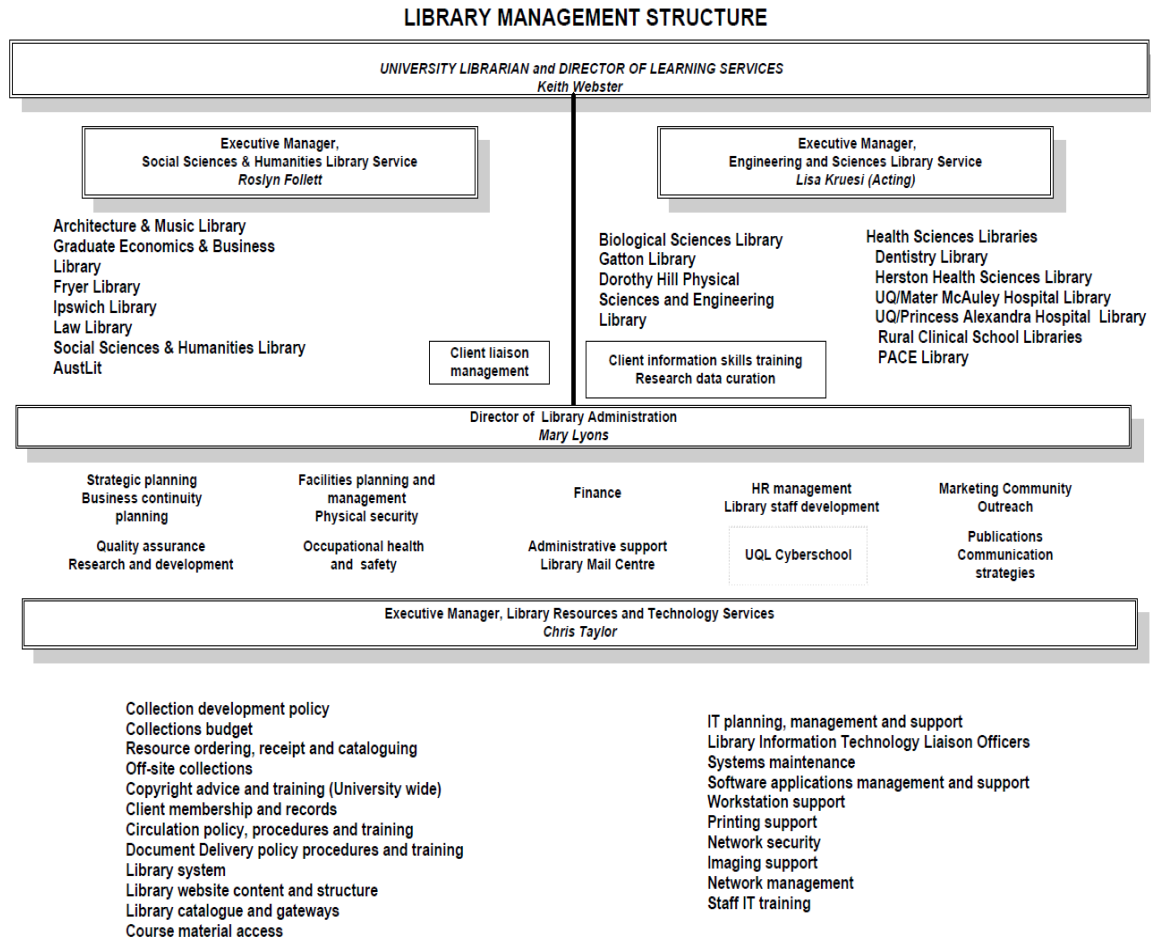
LIBRARY MANAGEMENT STRUCTURE

UNIVERSITY LIBRARIAN and DIRECTOR OF LEARNING SERVICES
Keith Webster

Executive Manager,
Social Sciences & Humanities Library Service
Roslyn Follett

Architecture & Music Library
Graduate Economics & Business Library
Fryer Library
Ipswich Library
Law Library
Social Sciences & Humanities Library
AustLit

Client liaison management

Executive Manager,
Engineering and Sciences Library Service
Lisa Kruesi (Acting)

Biological Sciences Library
Gatton Library
Dorothy Hill Physical Sciences and Engineering Library

Client information skills training
Research data curation

Health Sciences Libraries
Dentistry Library
Herston Health Sciences Library
UQ/Mater McAuley Hospital Library
UQ/Princess Alexandra Hospital Library
Rural Clinical School Libraries
PACE Library

Director of Library Administration
Mary Lyons

Strategic planning
Business continuity planning

Quality assurance
Research and development

Facilities planning and management
Physical security

Occupational health and safety

Finance

Administrative support
Library Mail Centre

HR management
Library staff development

UQL Cyberschool

Marketing Community Outreach

Publications
Communication strategies

Executive Manager, Library Resources and Technology Services
Chris Taylor

Collection development policy
Collections budget
Resource ordering, receipt and cataloguing
Off-site collections
Copyright advice and training (University wide)
Client membership and records
Circulation policy, procedures and training
Document Delivery policy procedures and training
Library system
Library website content and structure
Library catalogue and gateways
Course material access

IT planning, management and support
Library Information Technology Liaison Officers
Systems maintenance
Software applications management and support
Workstation support
Printing support
Network security
Imaging support
Network management
Staff IT training